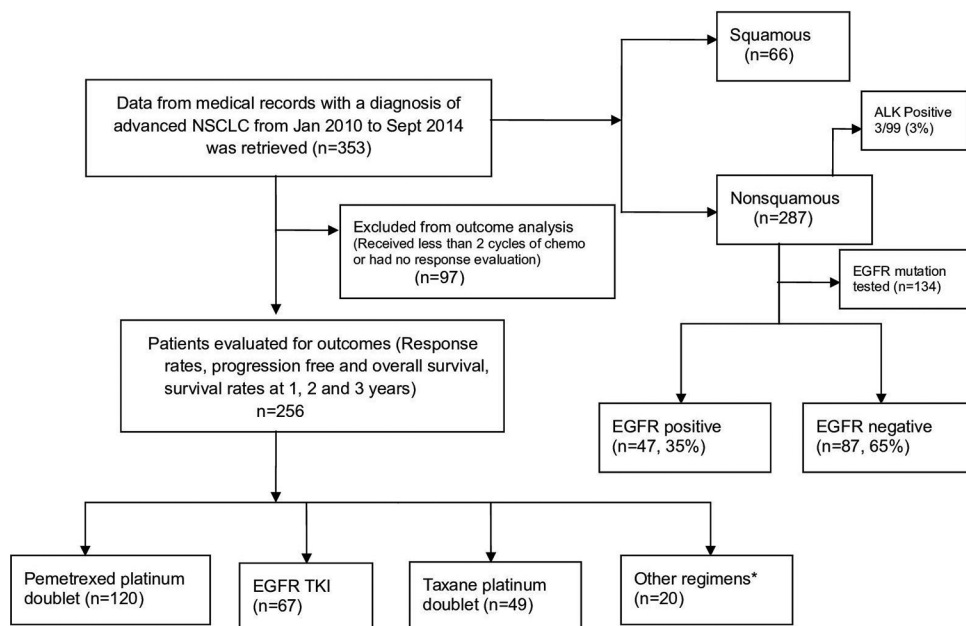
Data from medical records with a diagnosis of advanced NSCLC from Jan 2010 to Sept 2014 was retrieved (n=353)

Squamous (n=66)

ALK Positive 3/99 (3%)

Nonsquamous (n=287)

Excluded from outcome analysis (Received less than 2 cycles of chemo or had no response evaluation) (n=97)

EGFR mutation tested (n=134)

Patients evaluated for outcomes (Response rates, progression free and overall survival, survival rates at 1, 2 and 3 years) n=256

EGFR positive (n=47, 35%)

EGFR negative (n=87, 65%)

Pemetrexed platinum doublet (n=120)

EGFR TKI (n=67)

Taxane platinum doublet (n=49)

Other regimens* (n=20)